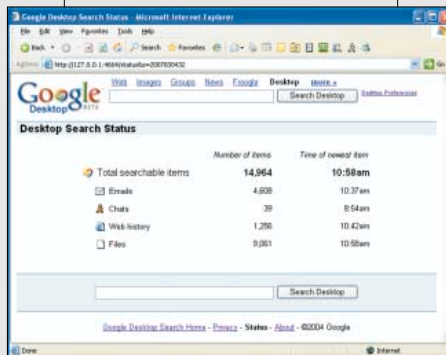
Google Desktop Search Status - Microsoft Internet Explorer

File Edit View Favorites Tools Help

Back Search Favorites

Address http://127.0.0.1:4664/status&s=2007630432

Go

Web Images Groups News Froogle Desktop more »

Google Desktop BETA

Search Desktop

Desktop Preferences

Desktop Search Status

| | Number of items | Time of newest item |
|---|---|---|
| Total searchable items | 14,964 | 10:58am |
| Emails | 4,608 | 10:37am |
| Chats | 39 | 8:54am |
| Web history | 1,256 | 10:42am |
| Files | 9,061 | 10:58am |

Search Desktop

Google Desktop Search Home - Privacy - Status - About - ©2004 Google

Done

Internet